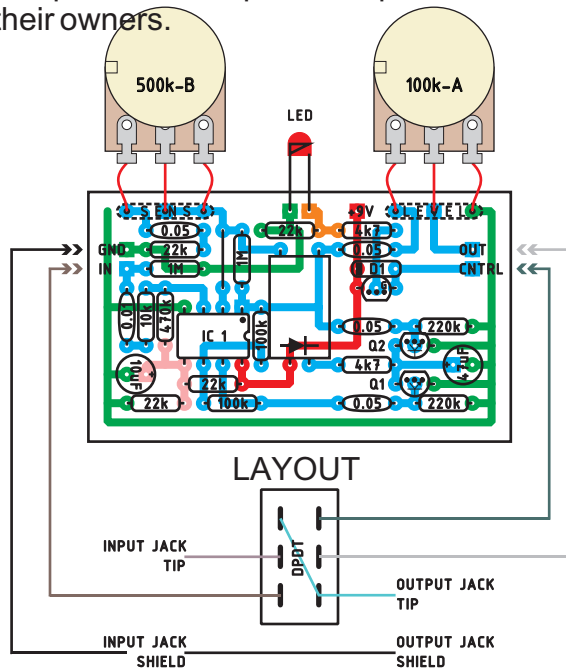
their owners.

500k-B

100k-A

LED

SENS

LEVEL

0.05

22k

1M

1M

22k

-9V

4k7

0.05

D1

GND

IN

OUT

CNTRL

0.01

0.01

470k

IC 1

100k

0.05

220k

Q2

4k7

Q1

10uF

1uF

22k

22k

100k

0.05

220k

LAYOUT

DPDT

INPUT JACK TIP

OUTPUT JACK TIP

INPUT JACK SHIELD

OUTPUT JACK SHIELD